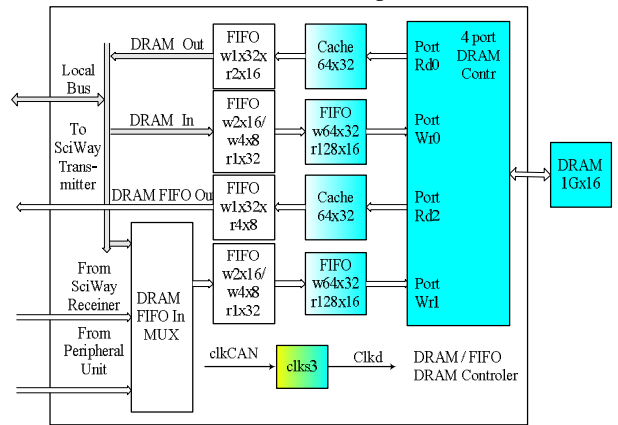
DRAM Out

FIFO w1x32x r2x16

Cache 64x32

Port Rd0

4 port DRAM Contr

Local Bus

DRAM In

FIFO w2x16/ w4x8 r1x32

FIFO w64x32 r128x16

Port Wr0

To SciWay Transmitter

DRAM 1Gx16

DRAM FIFO Out

FIFO w1x32x r4x8

Cache 64x32

Port Rd2

From SciWay Receiner

DRAM FIFO In MUX

FIFO w2x16/ w4x8 r1x32

FIFO w64x32 r128x16

Port Wr1

From Peripheral Unit

clkCAN

clks3

Clkd

DRAM / FIFO DRAM Controler